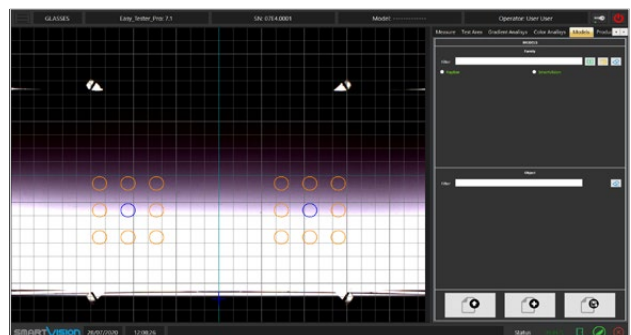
GLASSES
Easy_Tester_Pro: 7.1
SN: 0724.0001
Model: -----------
Operator: User User

Measure
Test Area
Gradient Analisys
Color Analisys
Models
Produ

MODELS
Family
Filter
Fixation
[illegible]

Object
Filter

SMARTVISION
28/07/2020
12:08:26
Status
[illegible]